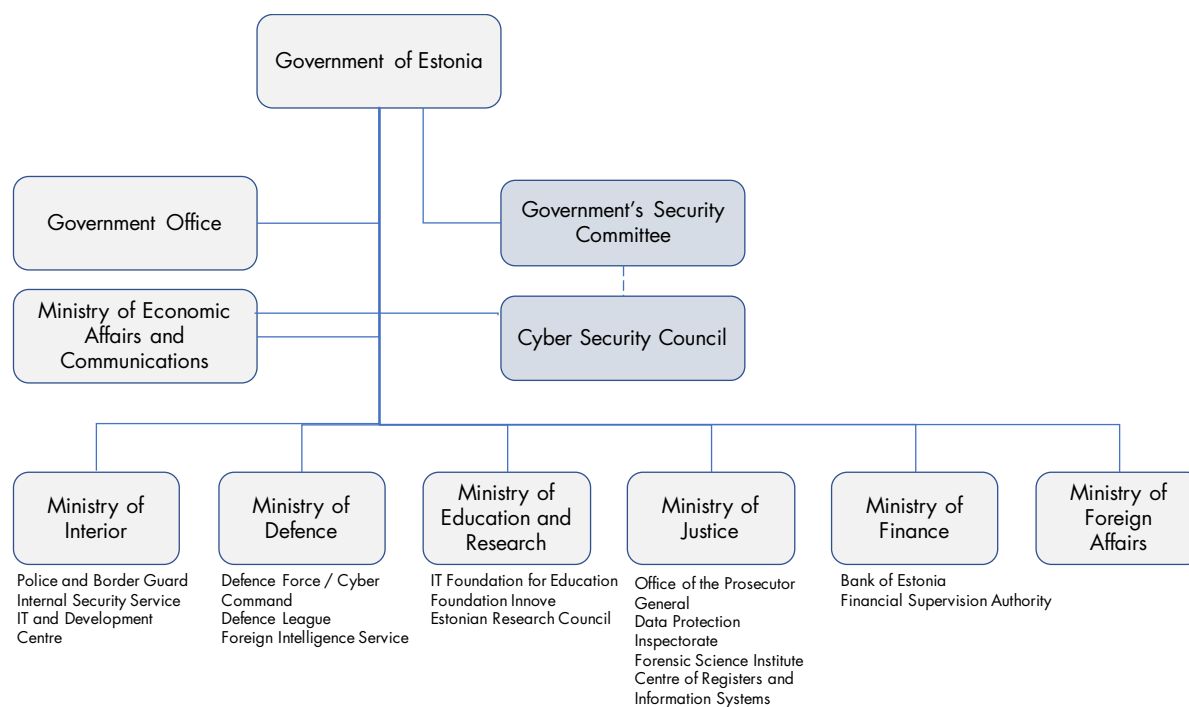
Government of Estonia

Government Office

Government's Security Committee

Ministry of Economic Affairs and Communications

Cyber Security Council

Ministry of Interior

Police and Border Guard
Internal Security Service
IT and Development Centre

Ministry of Defence

Defence Force / Cyber Command
Defence League
Foreign Intelligence Service

Ministry of Education and Research

IT Foundation for Education
Foundation Innove
Estonian Research Council

Ministry of Justice

Office of the Prosecutor General
Data Protection Inspectorate
Forensic Science Institute
Centre of Registers and Information Systems

Ministry of Finance

Bank of Estonia
Financial Supervision Authority

Ministry of Foreign Affairs